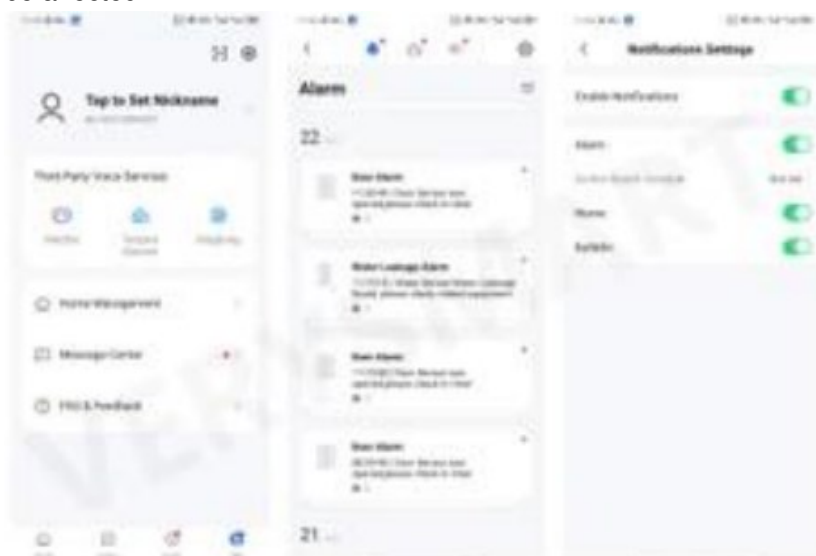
Tap to Set Nickname

Third Party Voice Services

Home Management

Message Center

FAQ & Feedback

Alarm

22

Door Alarm

Water Leakage Alarm

Door Alarm

Door Alarm

21

Notification Settings

Enable Notifications

Alarm

Home

Bulletin